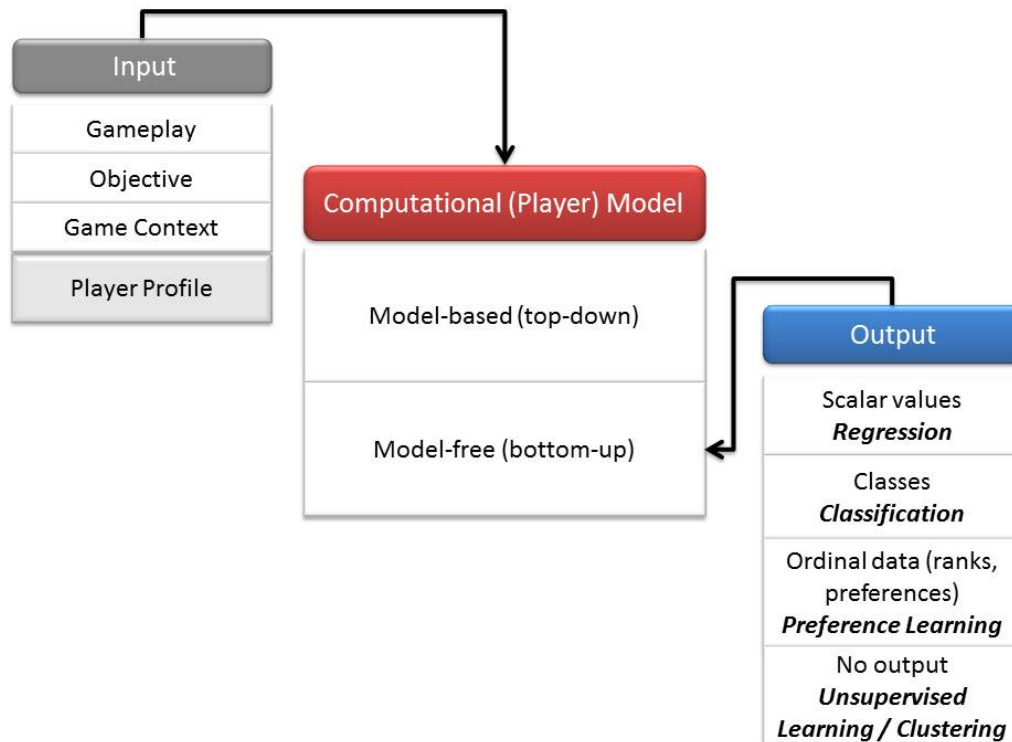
Input

Gameplay

Objective

Game Context

Player Profile

Computational (Player) Model

Model-based (top-down)

Model-free (bottom-up)

Output

Scalar values
***Regression***

Classes
***Classification***

Ordinal data (ranks, preferences)
***Preference Learning***

No output
***Unsupervised Learning / Clustering***